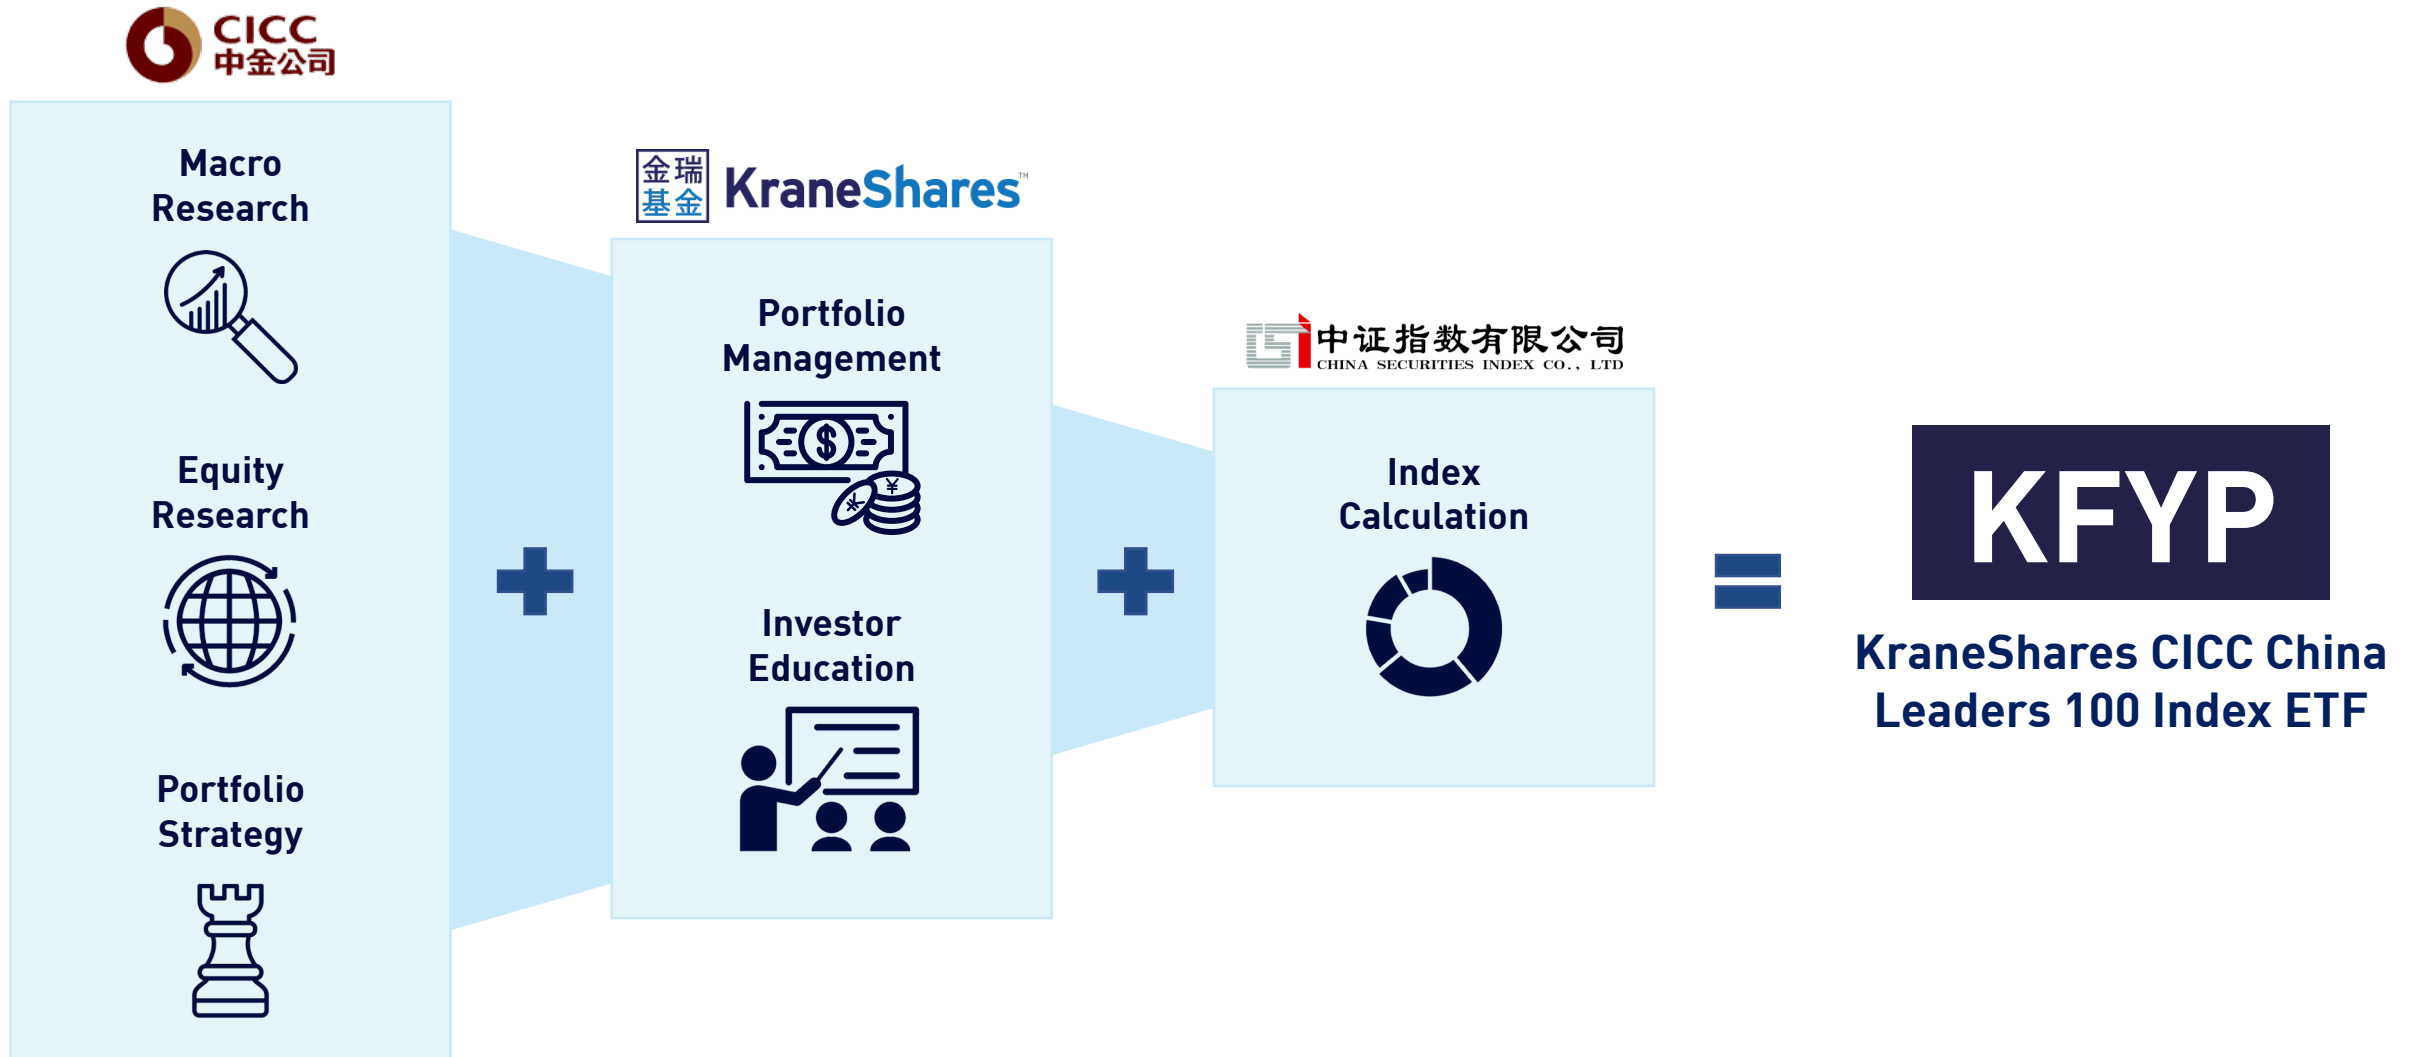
CICC
中金公司

Macro Research

Equity Research

Portfolio Strategy

金瑞基金 KraneShares™

Portfolio Management

$

¥

Investor Education

中证指数有限公司
CHINA SECURITIES INDEX CO., LTD

Index Calculation

KFYP

KraneShares CICC China Leaders 100 Index ETF